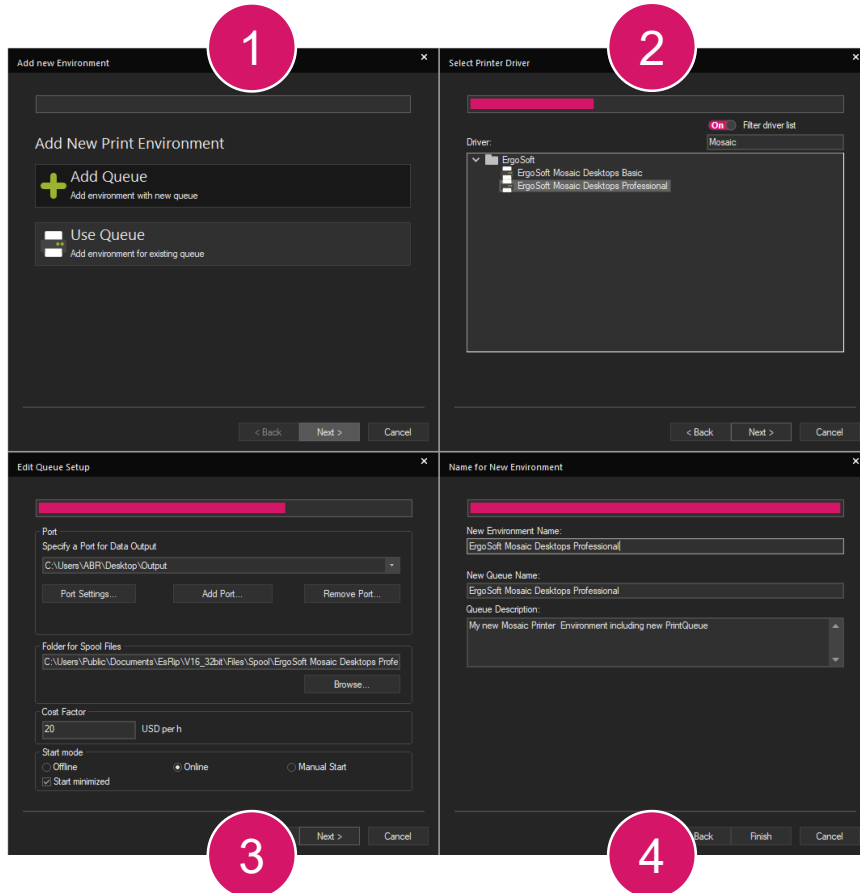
1

Add new Environment ×

Add New Print Environment

Add Queue
Add environment with new queue

Use Queue
Add environment for existing queue

< Back Next > Cancel

2

Select Printer Driver

On Filter driver list

Driver: Mosaic

ErgoSoft
ErgoSoft Mosaic Desktops Basic
ErgoSoft Mosaic Desktops Professional

< Back Next > Cancel

Edit Queue Setup ×

Port
Specify a Port for Data Output
C:\Users\ABR\Desktop\Output

Port Settings... Add Port... Remove Port...

Folder for Spool Files
C:\Users\Public\Documents\EsRip\V16_32bit\Files\Spool\ErgoSoft Mosaic Desktops Profe

Browse...

Cost Factor
20 USD per h

Start mode
Offline Online Manual Start
Start minimized

Next > Cancel

3

Name for New Environment ×

New Environment Name:
ErgoSoft Mosaic Desktops Professional

New Queue Name:
ErgoSoft Mosaic Desktops Professional

Queue Description:
My new Mosaic Printer Environment including new PrintQueue

Back Finish Cancel

4